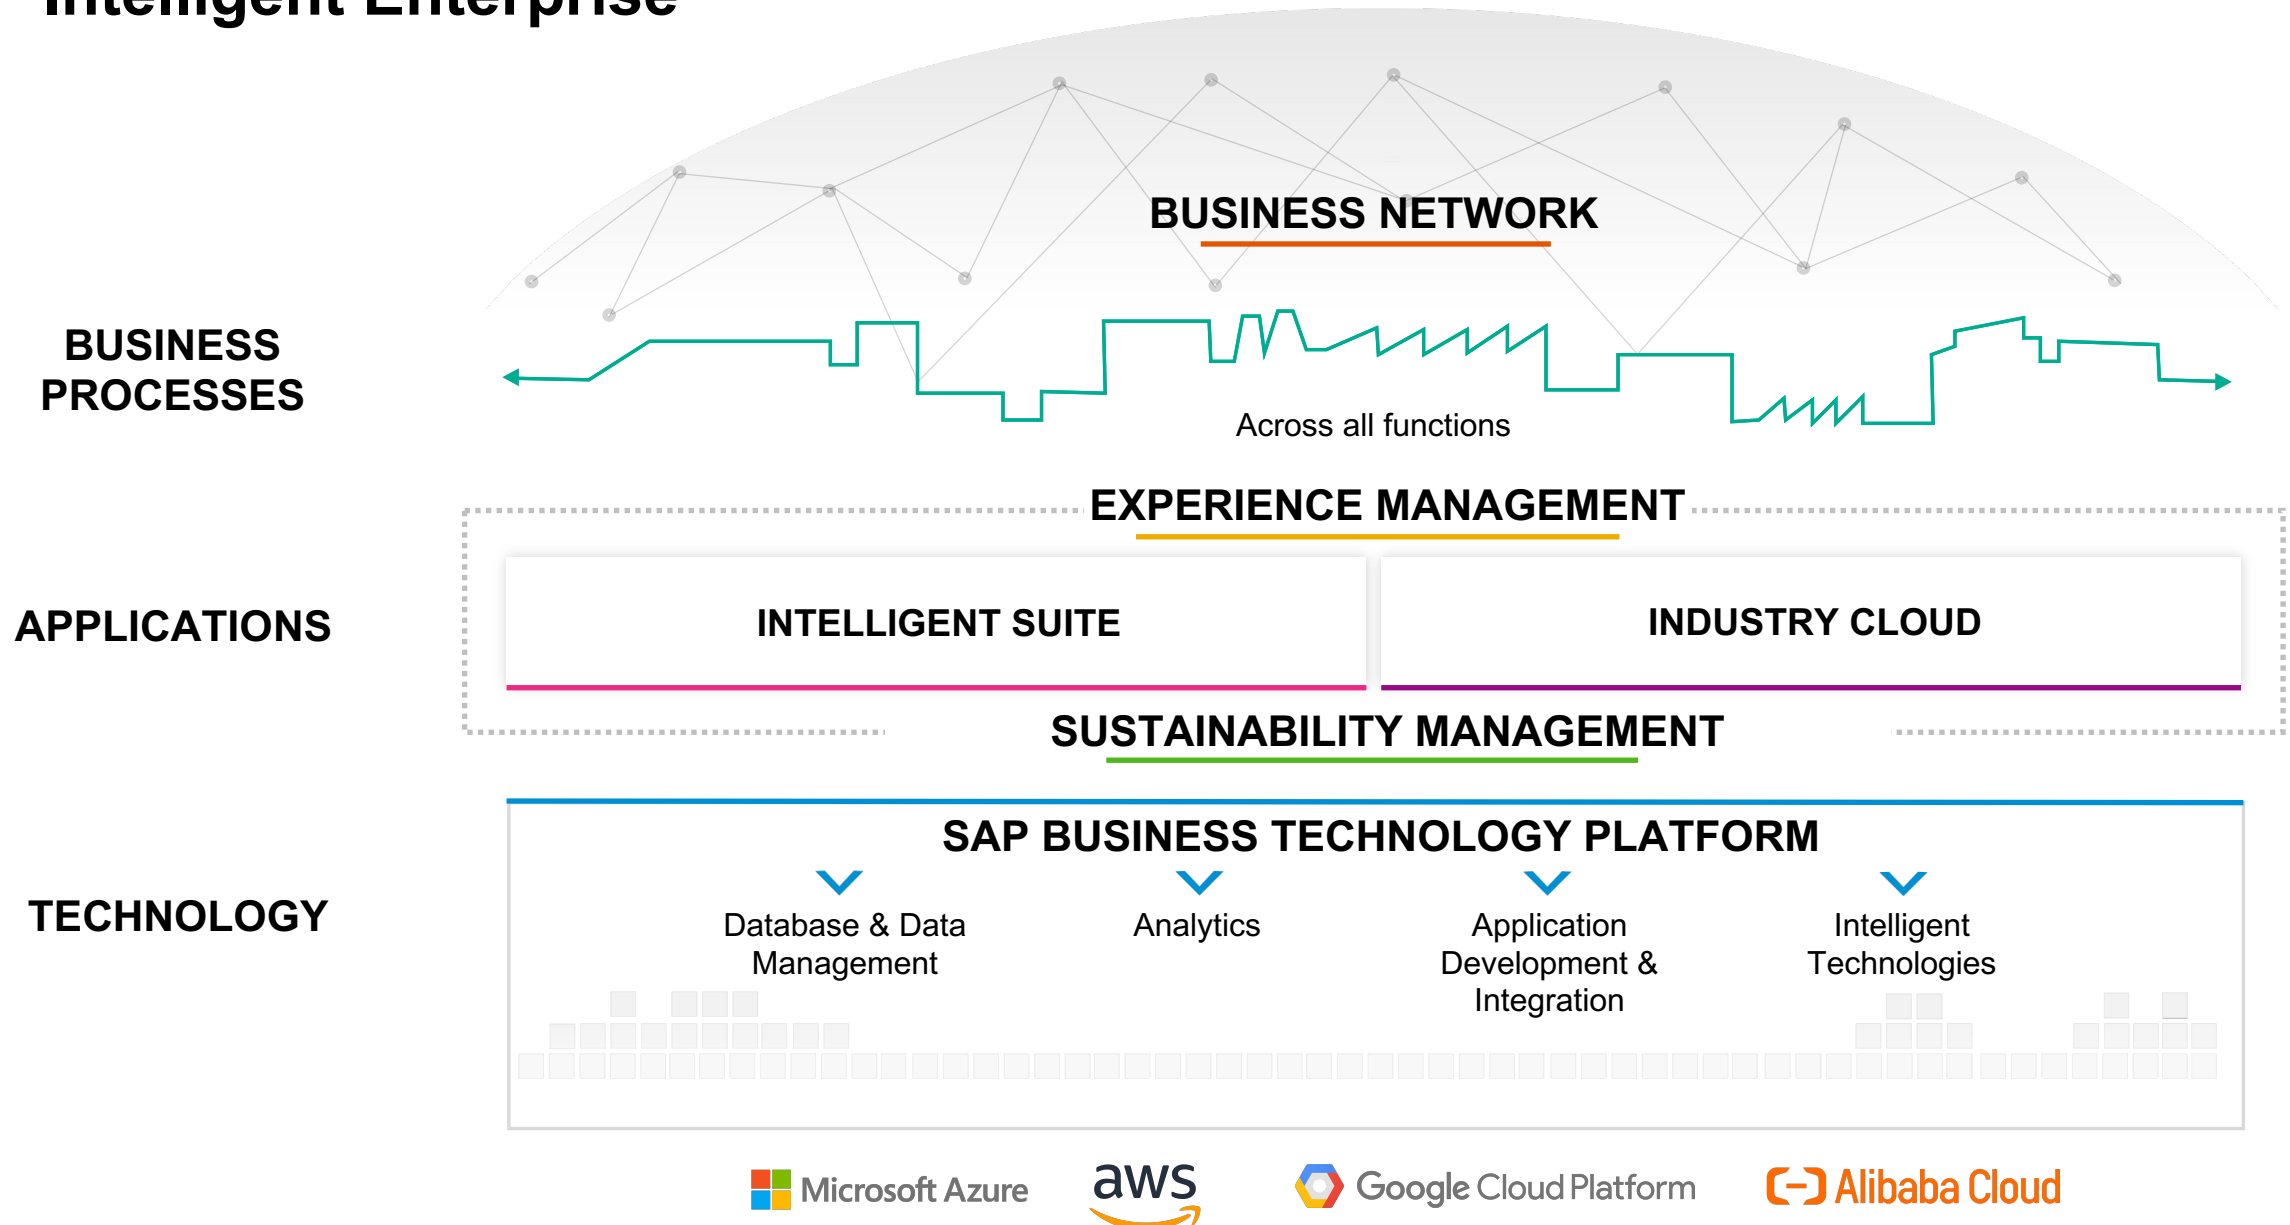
Intelligent Enterprise

BUSINESS NETWORK

BUSINESS PROCESSES

Across all functions

EXPERIENCE MANAGEMENT

APPLICATIONS

INTELLIGENT SUITE

INDUSTRY CLOUD

SUSTAINABILITY MANAGEMENT

TECHNOLOGY

SAP BUSINESS TECHNOLOGY PLATFORM

Database & Data Management

Analytics

Application Development & Integration

Intelligent Technologies

Microsoft Azure

aws

Google Cloud Platform

Alibaba Cloud